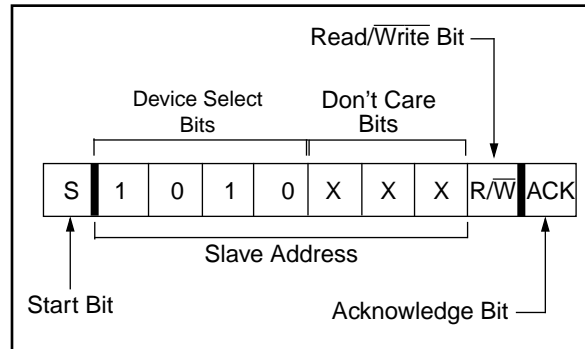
Read/$\overline{\text{Write}}$ Bit

Device Select Bits

Don't Care Bits

| S | 1 | 0 | 1 | 0 | X | X | X | R/$\overline{\text{W}}$ | ACK |
|---|---|---|---|---|---|---|---|---|---|

Slave Address

Start Bit

Acknowledge Bit